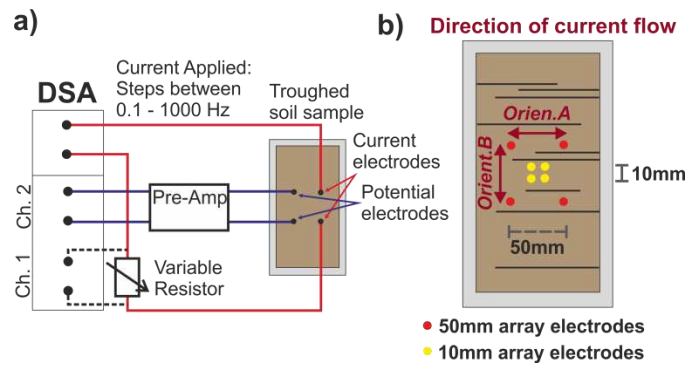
a)

DSA

Current Applied: Steps between 0.1 - 1000 Hz

Troughed soil sample

Current electrodes

Potential electrodes

Ch. 2

Ch. 1

Pre-Amp

Variable Resistor

b)

Direction of current flow

Orien.A

Orient.B

10mm

50mm

50mm array electrodes

10mm array electrodes